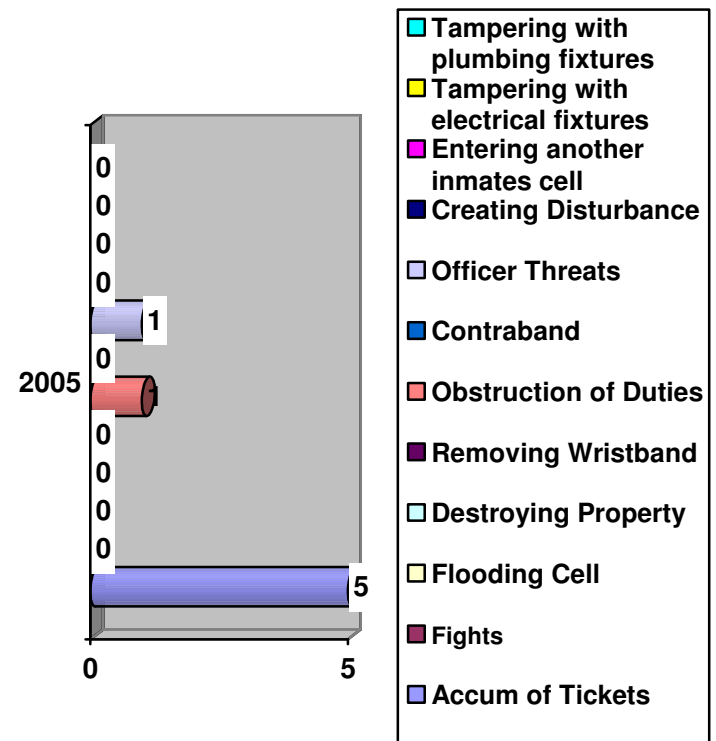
0
0
0
0
1
0
1
0
0
0
0
5

2005

0
5

Tampering with plumbing fixtures
Tampering with electrical fixtures
Entering another inmates cell
Creating Disturbance
Officer Threats
Contraband
Obstruction of Duties
Removing Wristband
Destroying Property
Flooding Cell
Fights
Accum of Tickets